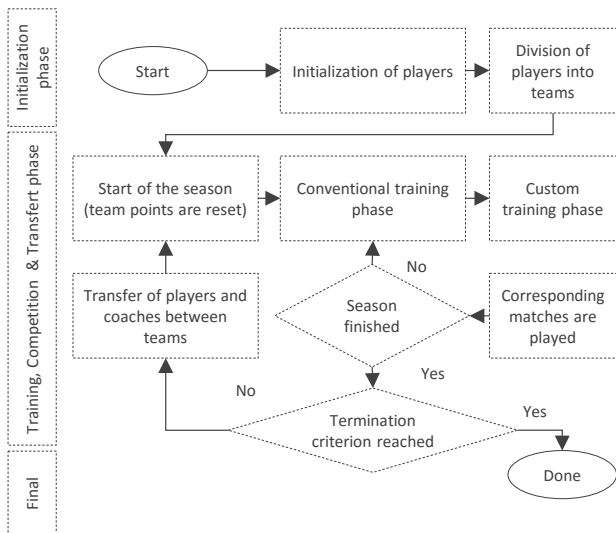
Initialization phase

Start

Initialization of players

Division of players into teams

Training, Competition & Transfert phase

Start of the season (team points are reset)

Conventional training phase

Custom training phase

No

Transfer of players and coaches between teams

Season finished

Corresponding matches are played

Yes

No

Termination criterion reached

Yes

Final

Done